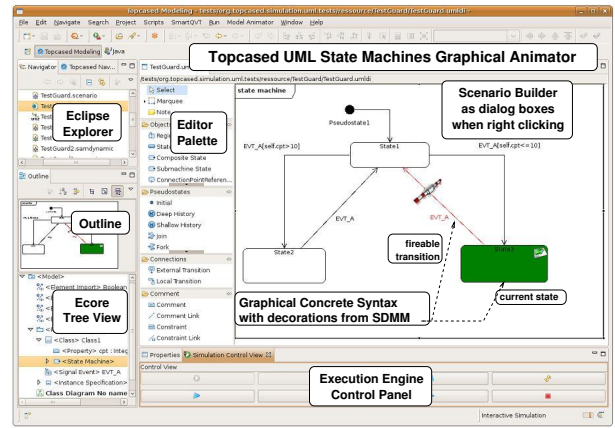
Topcased Modeling - tests/org.topcased.simulation.uml.tests/ressource/TestGuard/TestGuard.umldi

File Edit Navigate Search Project Scripts SmartQVT Run Model Animator Window Help

Topcased Modeling Java

Topcased UML State Machines Graphical Animator

Navigator Topcased Nav...

TestGuard.umldi

/tests/org.topcased.simulation.uml.tests/ressource/TestGuard/TestGuard.umldi

TestGuard.scenario

Test

Test

Test

Test

TestGuard2.samdynamic

Eclipse Explorer

Select

Marquee

Note

Object

Regi

Stat

Composite State

Submachine State

ConnectionPointReferen...

Editor Palette

Pseudostates

Initial

Deep History

Shallow History

Join

Fork

Connections

External Transition

Local Transition

Comment

Comment

Comment Link

Constraint

Constraint Link

state machine

Pseudostate1

State1

State2

State3

EVT_A[self.cpt>10]

EVT_A[self.cpt<=10]

EVT_A

EVT_A

Scenario Builder as dialog boxes when right clicking

fireable transition

current state

Graphical Concrete Syntax with decorations from SDMM

Outline

Outline

<Model>

<Element Import> Boolean

Ecore Tree View

<Class> Class1

<Property> cpt : Integ

<State Machine>

<Signal Event> EVT_A

<Instance Specification>

Class Diagram No name

Properties Simulation Control View

Control View

Execution Engine Control Panel

Interactive Simulation